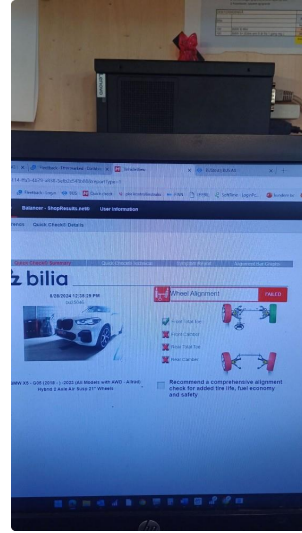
Balancer - ShopResults.net® User Information

Quick Check® Details

bilia

8/09/2024 12:38:29 PM

Wheel Alignment FAILED

Front Total toe
Front Camber
Rear Total toe
Rear Camber

BMW X5 - G05 (2019 - ) - 2023 (All Models with AWD - Alfred Hybrid 2 Axle Air Susp 21" Wheels

Recommend a comprehensive alignment check for added tire life, fuel economy and safety